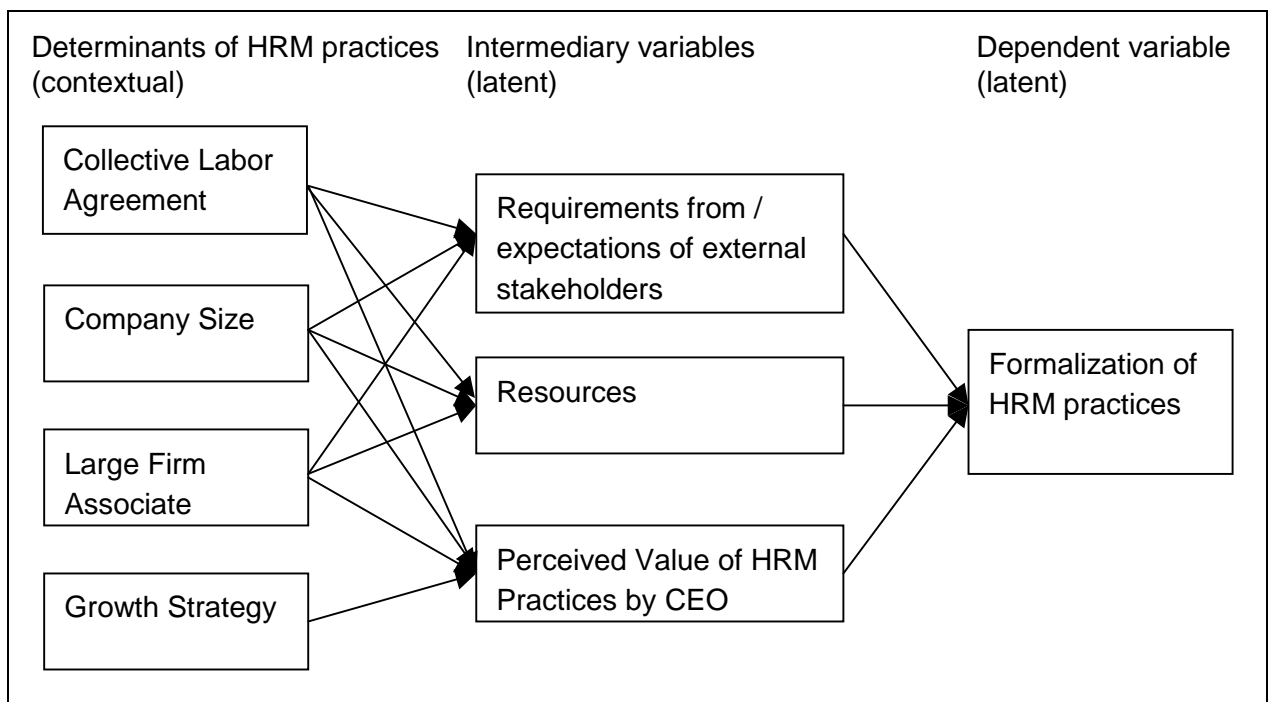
Determinants of HRM practices (contextual)

Intermediary variables (latent)

Dependent variable (latent)

Collective Labor Agreement

Company Size

Large Firm Associate

Growth Strategy

Requirements from / expectations of external stakeholders

Resources

Perceived Value of HRM Practices by CEO

Formalization of HRM practices